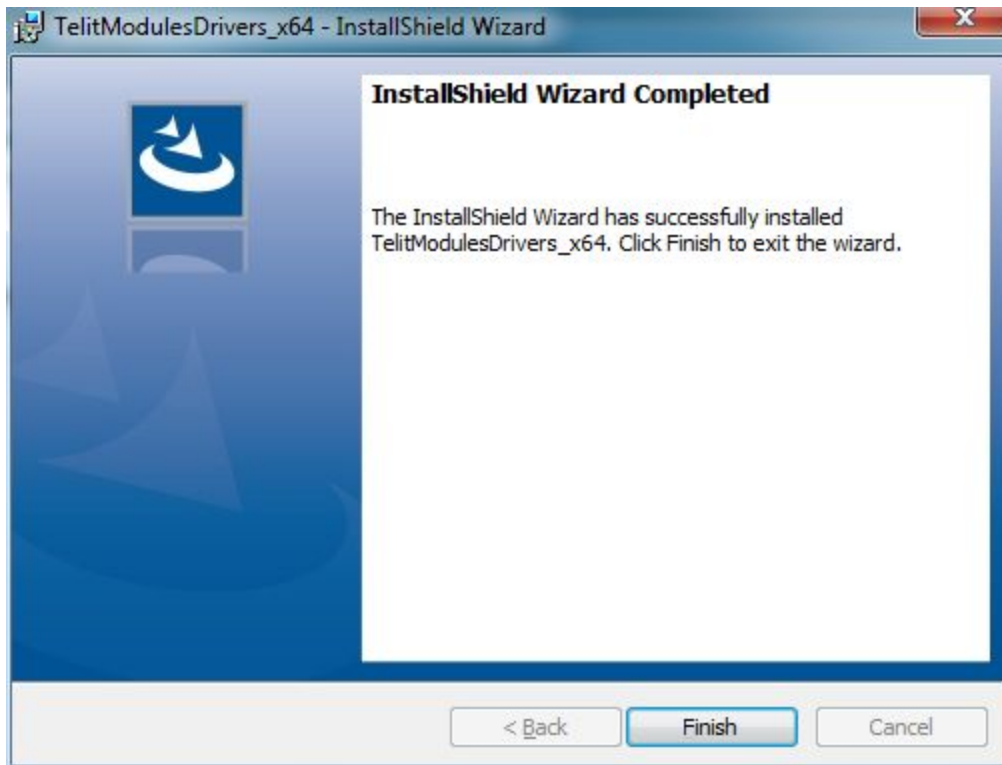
TelitModulesDrivers_x64 - InstallShield Wizard

InstallShield Wizard Completed

The InstallShield Wizard has successfully installed TelitModulesDrivers_x64. Click Finish to exit the wizard.

< Back
Finish
Cancel